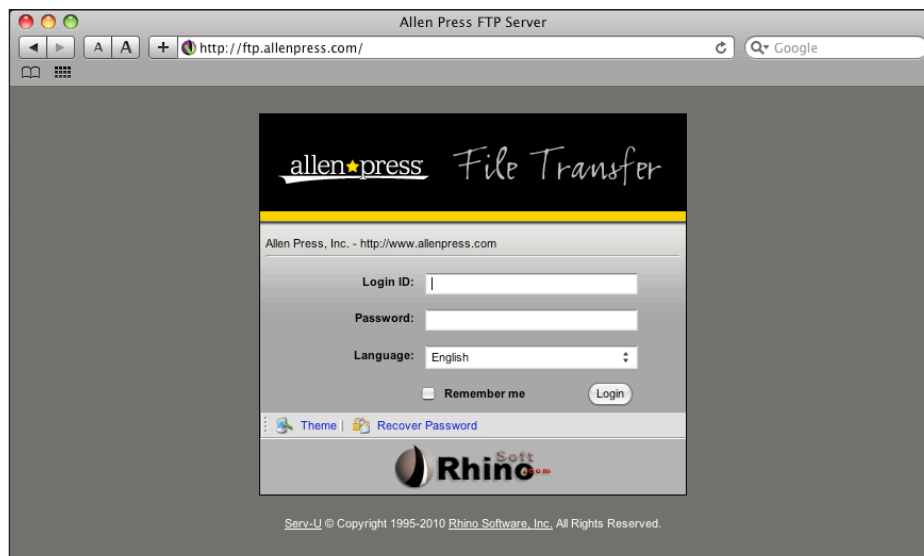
Allen Press FTP Server

A A + http://ftp.allenpress.com/

Google

allen★press File Transfer

Allen Press, Inc. - http://www.allenpress.com

Login ID:

Password:

Language: English

Remember me

Login

Theme | Recover Password

Rhino Soft .com

Serv-U © Copyright 1995-2010 Rhino Software, Inc. All Rights Reserved.